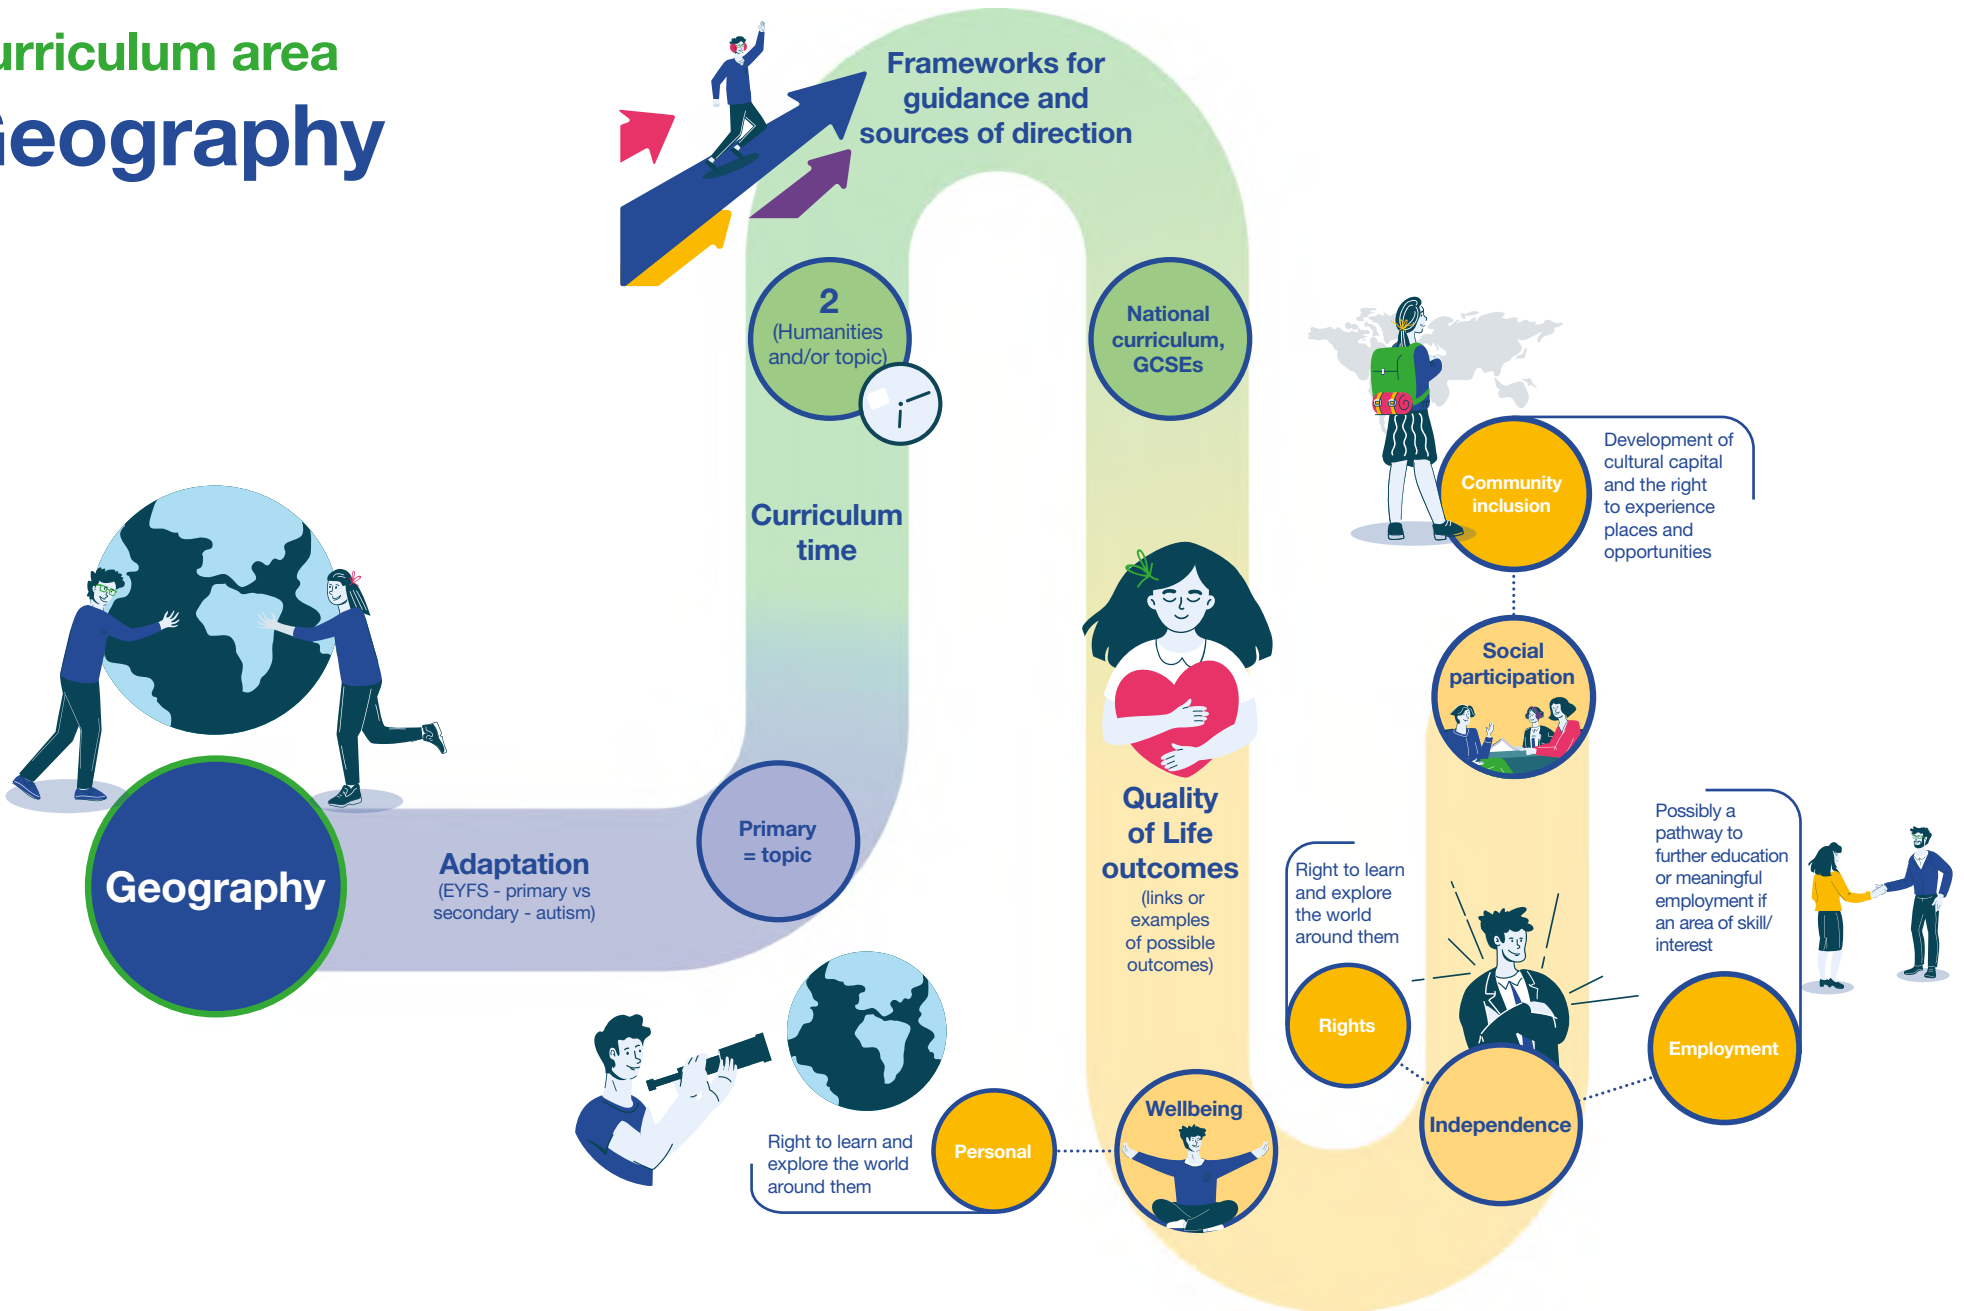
urriculum area
eography

Frameworks for guidance and sources of direction

2 (Humanities and/or topic)

National curriculum, GCSEs

Curriculum time

Community inclusion

Development of cultural capital and the right to experience places and opportunities

Social participation

Geography

Adaptation
(EYFS - primary vs secondary - autism)

Primary = topic

Quality of Life outcomes
(links or examples of possible outcomes)

Possibly a pathway to further education or meaningful employment if an area of skill/ interest

Right to learn and explore the world around them

Rights

Employment

Independence

Wellbeing

Personal

Right to learn and explore the world around them